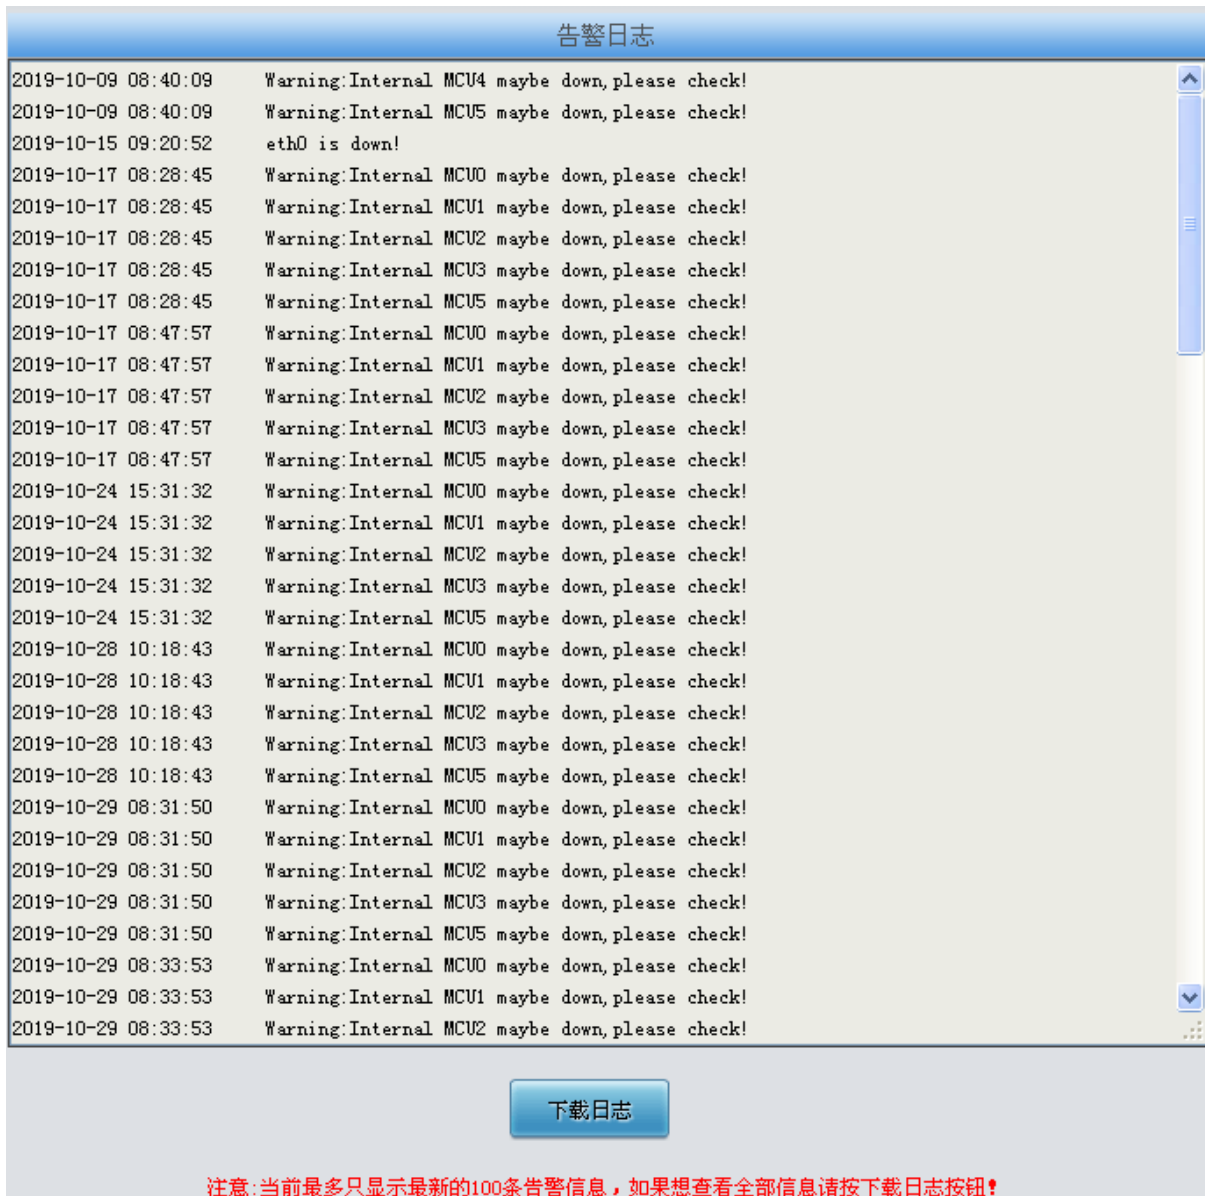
告警日志

2019-10-09 08:40:09 Warning:Internal MCU4 maybe down,please check!
2019-10-09 08:40:09 Warning:Internal MCU5 maybe down,please check!
2019-10-15 09:20:52 eth0 is down!
2019-10-17 08:28:45 Warning:Internal MCU0 maybe down,please check!
2019-10-17 08:28:45 Warning:Internal MCU1 maybe down,please check!
2019-10-17 08:28:45 Warning:Internal MCU2 maybe down,please check!
2019-10-17 08:28:45 Warning:Internal MCU3 maybe down,please check!
2019-10-17 08:28:45 Warning:Internal MCU5 maybe down,please check!
2019-10-17 08:47:57 Warning:Internal MCU0 maybe down,please check!
2019-10-17 08:47:57 Warning:Internal MCU1 maybe down,please check!
2019-10-17 08:47:57 Warning:Internal MCU2 maybe down,please check!
2019-10-17 08:47:57 Warning:Internal MCU3 maybe down,please check!
2019-10-17 08:47:57 Warning:Internal MCU5 maybe down,please check!
2019-10-24 15:31:32 Warning:Internal MCU0 maybe down,please check!
2019-10-24 15:31:32 Warning:Internal MCU1 maybe down,please check!
2019-10-24 15:31:32 Warning:Internal MCU2 maybe down,please check!
2019-10-24 15:31:32 Warning:Internal MCU3 maybe down,please check!
2019-10-24 15:31:32 Warning:Internal MCU5 maybe down,please check!
2019-10-28 10:18:43 Warning:Internal MCU0 maybe down,please check!
2019-10-28 10:18:43 Warning:Internal MCU1 maybe down,please check!
2019-10-28 10:18:43 Warning:Internal MCU2 maybe down,please check!
2019-10-28 10:18:43 Warning:Internal MCU3 maybe down,please check!
2019-10-28 10:18:43 Warning:Internal MCU5 maybe down,please check!
2019-10-29 08:31:50 Warning:Internal MCU0 maybe down,please check!
2019-10-29 08:31:50 Warning:Internal MCU1 maybe down,please check!
2019-10-29 08:31:50 Warning:Internal MCU2 maybe down,please check!
2019-10-29 08:31:50 Warning:Internal MCU3 maybe down,please check!
2019-10-29 08:31:50 Warning:Internal MCU5 maybe down,please check!
2019-10-29 08:33:53 Warning:Internal MCU0 maybe down,please check!
2019-10-29 08:33:53 Warning:Internal MCU1 maybe down,please check!
2019-10-29 08:33:53 Warning:Internal MCU2 maybe down,please check!

下载日志

注意:当前最多只显示最新的100条告警信息，如果想查看全部信息请按下载日志按钮!